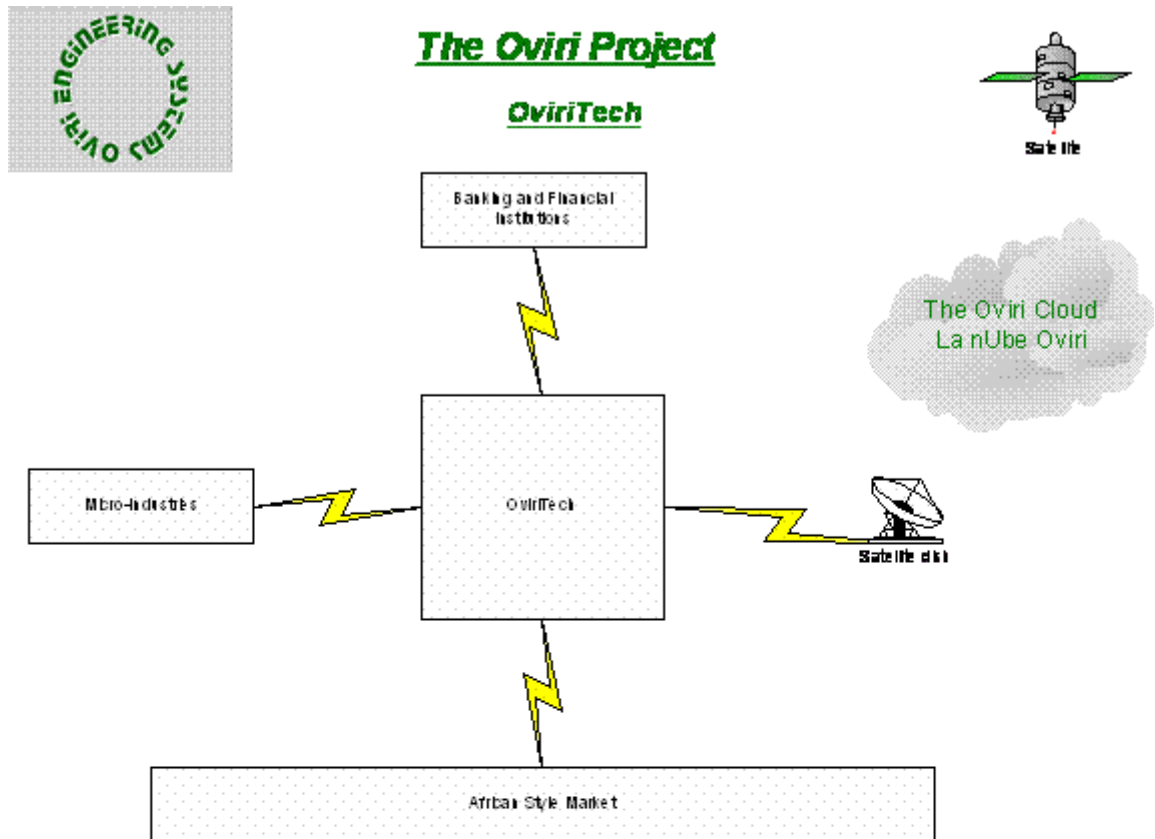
OVIRI ENGINEERING SYSTEMS

The Oviri Project

OviriTech

Satellite

Banking and Financial Institutions

The Oviri Cloud
La nUbe Oviri

Micro-Industries

OviriTech

Satellite dish

African Style Market